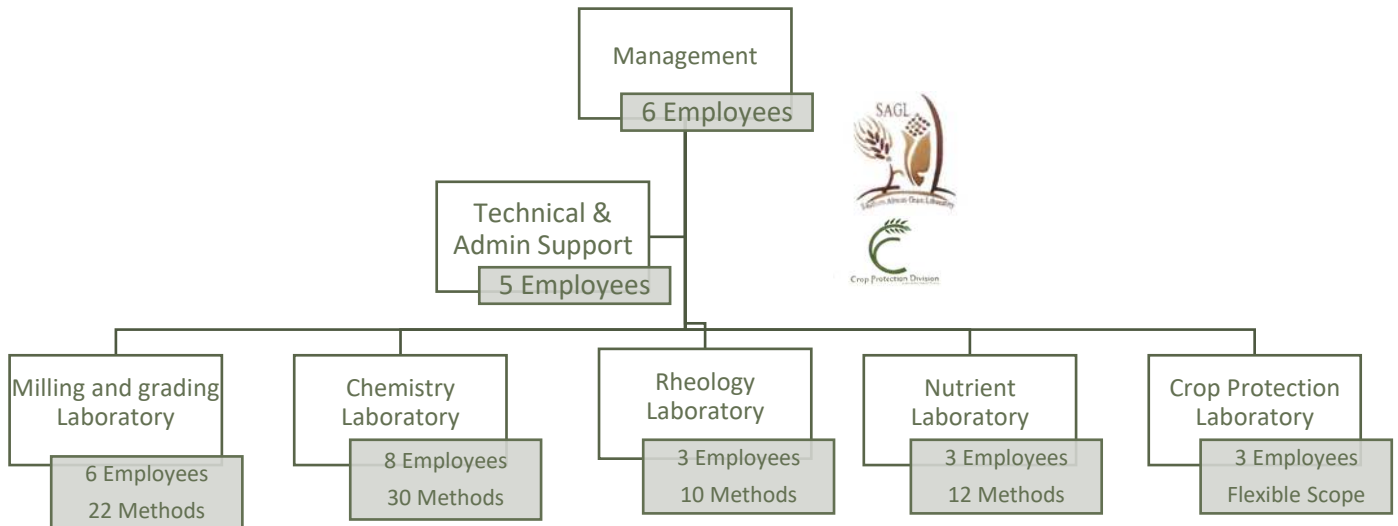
Management
6 Employees

SAGL
Southern African Grain Laboratory

Crop Protection Division

Technical & Admin Support
5 Employees

Milling and grading Laboratory
6 Employees
22 Methods

Chemistry Laboratory
8 Employees
30 Methods

Rheology Laboratory
3 Employees
10 Methods

Nutrient Laboratory
3 Employees
12 Methods

Crop Protection Laboratory
3 Employees
Flexible Scope